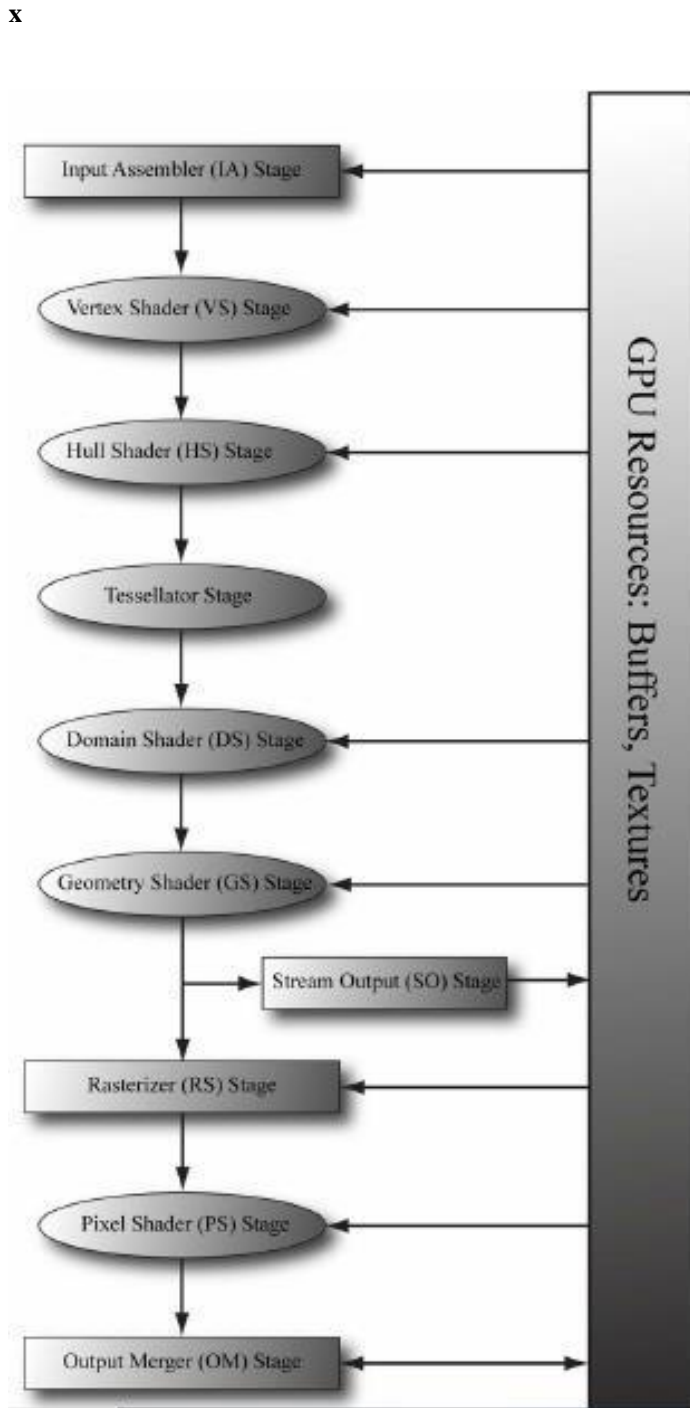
x

Input Assembler (IA) Stage

Vertex Shader (VS) Stage

Hull Shader (HS) Stage

Tessellator Stage

Domain Shader (DS) Stage

Geometry Shader (GS) Stage

Stream Output (SO) Stage

Rasterizer (RS) Stage

Pixel Shader (PS) Stage

Output Merger (OM) Stage

GPU Resources: Buffers, Textures